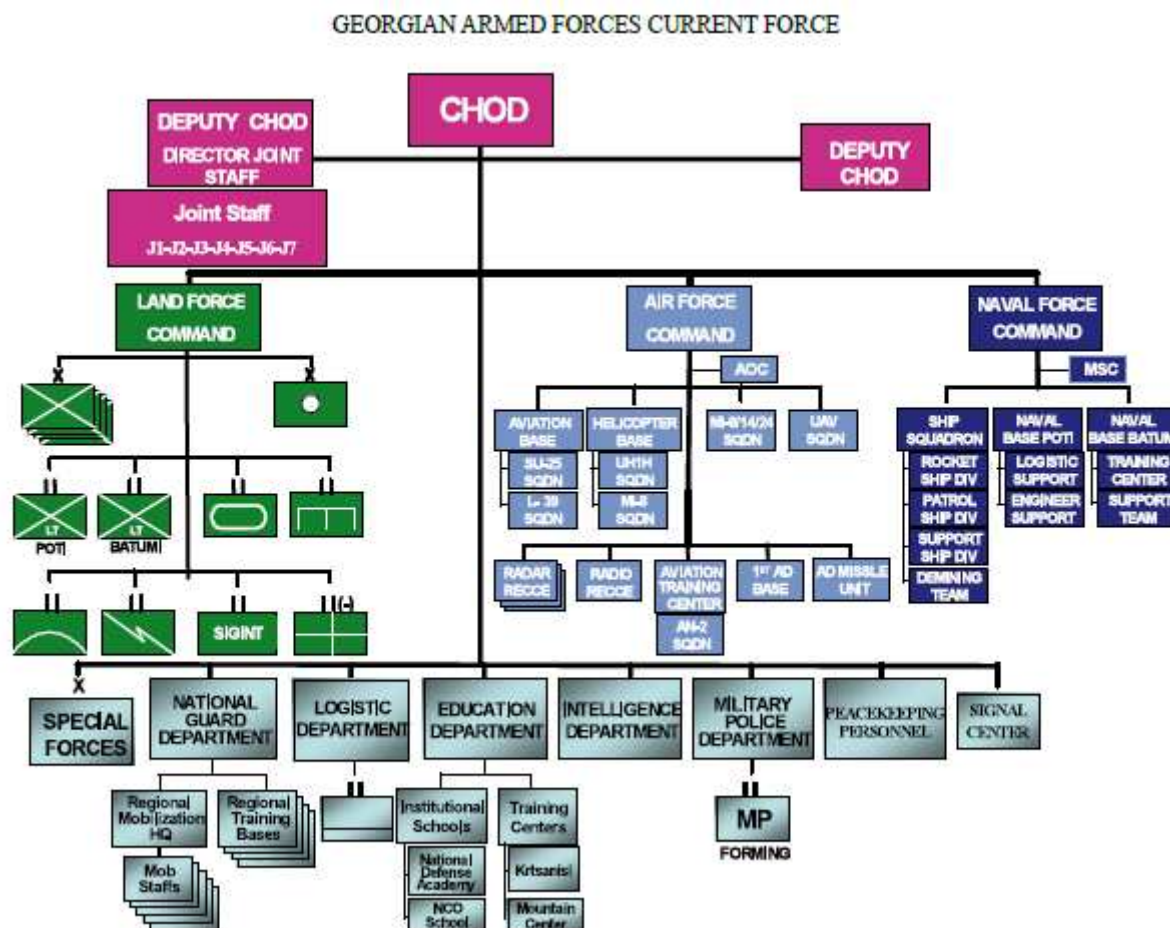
GEORGIAN ARMED FORCES CURRENT FORCE

CHOD

DEPUTY CHOD
DIRECTOR JOINT STAFF

DEPUTY CHOD

Joint Staff
J1-J2-J3-J4-J5-J6-J7

LAND FORCE COMMAND

X

X

II
LT
POTI

II
LT
BATUMI

II

II

II

II

II
SIGINT

II(-)

AIR FORCE COMMAND

AOC

AVIATION BASE

SU-25 SQDN

L-39 SQDN

HELICOPTER BASE

UH1H SQDN

MI-8 SQDN

MI-8/14/24 SQDN

UAV SQDN

RADAR RECCE

RADIO RECCE

AVIATION TRAINING CENTER

AN-2 SQDN

1ST AD BASE

AD MISSLE UNIT

NAVAL FORCE COMMAND

MSC

SHIP SQUADRON

ROCKET SHIP DIV

PATROL SHIP DIV

SUPPORT SHIP DIV

DEMINING TEAM

NAVAL BASE POTI

LOGISTIC SUPPORT

ENGINEER SUPPORT

NAVAL BASE BATUMI

TRAINING CENTER

SUPPORT TEAM

X
SPECIAL FORCES

NATIONAL GUARD DEPARTMENT

Regional Mobilization HQ

Regional Training Bases

Mob Staffs

LOGISTIC DEPARTMENT

II

EDUCATION DEPARTMENT

Institutional Schools

National Defense Academy

NCO School

Training Centers

Krtsanisi

Mountain Center

INTELLIGENCE DEPARTMENT

MILITARY POLICE DEPARTMENT

II
MP
FORMING

PEACEKEEPING PERSONNEL

SIGNAL CENTER